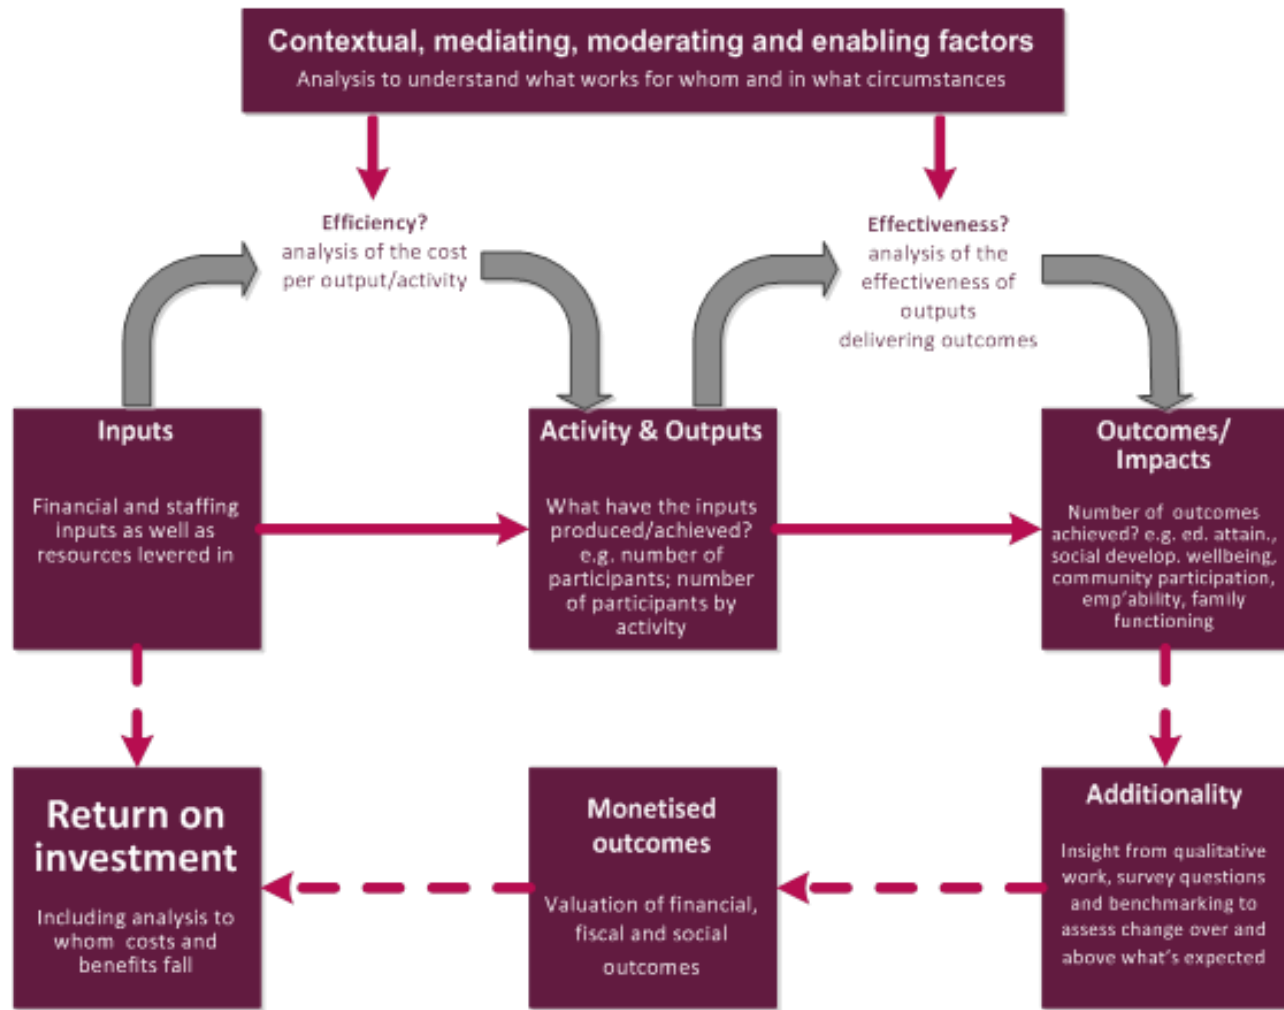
Contextual, mediating, moderating and enabling factors
Analysis to understand what works for whom and in what circumstances

Efficiency?
analysis of the cost per output/activity

Effectiveness?
analysis of the effectiveness of outputs delivering outcomes

Inputs

Financial and staffing inputs as well as resources levered in

Activity & Outputs

What have the inputs produced/achieved? e.g. number of participants; number of participants by activity

Outcomes/ Impacts

Number of outcomes achieved? e.g. ed. attain., social develop. wellbeing, community participation, emp'ability, family functioning

Return on investment

Including analysis to whom costs and benefits fall

Monetised outcomes

Valuation of financial, fiscal and social outcomes

Additionality

Insight from qualitative work, survey questions and benchmarking to assess change over and above what's expected